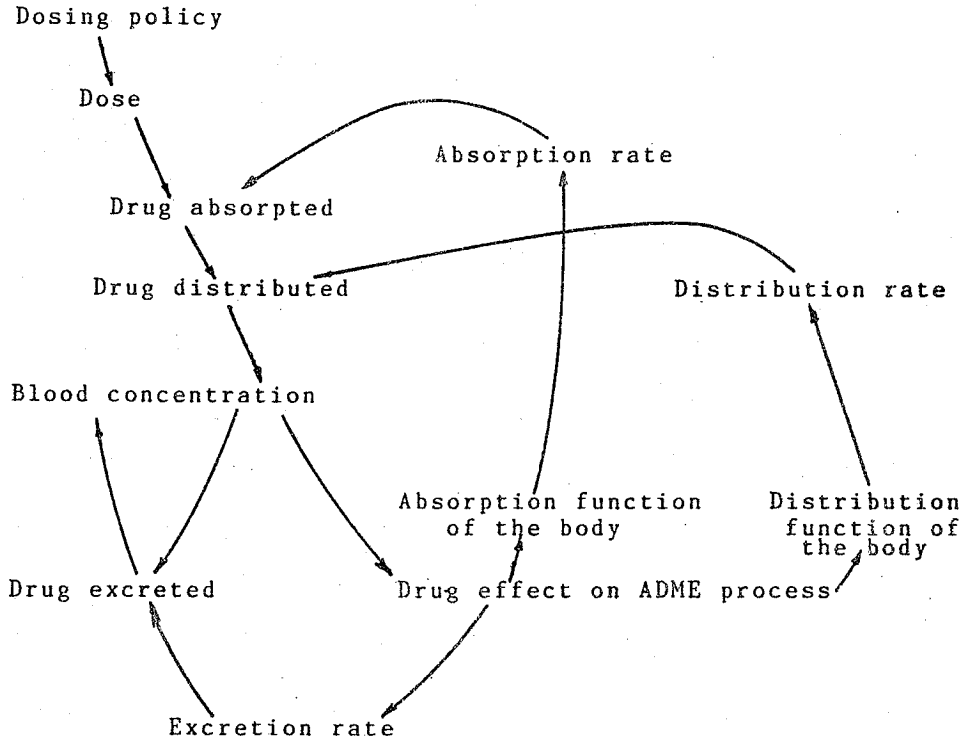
Dosing policy

Dose

Absorption rate

Drug absorpted

Drug distributed

Distribution rate

Blood concentration

Absorption function of the body

Distribution function of the body

Drug excreted

Drug effect on ADME process

Excretion rate